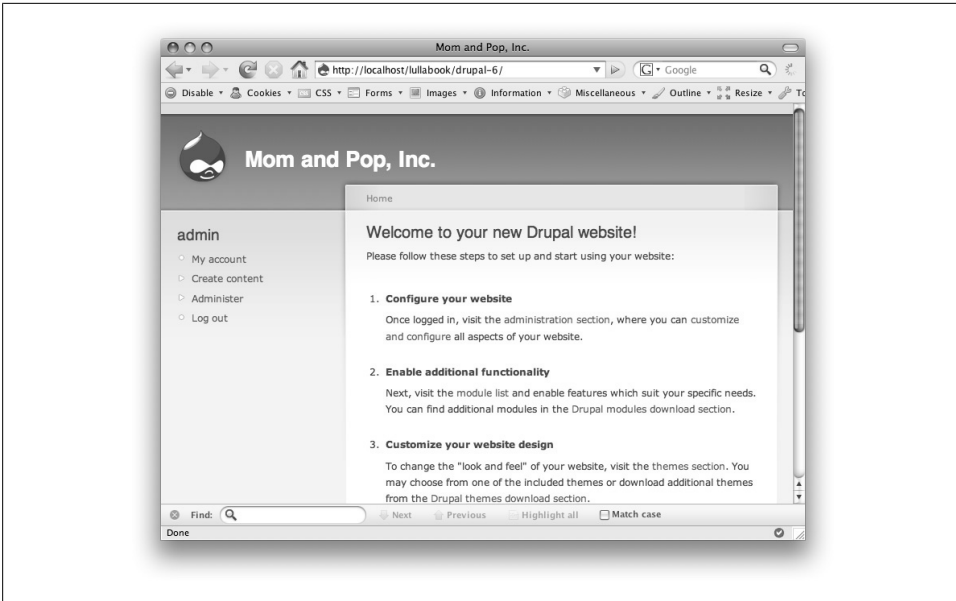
Mom and Pop, Inc.

http://localhost/lullabook/drupal-6/

Google

Disable Cookies CSS Forms Images Information Miscellaneous Outline Resize To

Mom and Pop, Inc.

Home

admin

My account

Create content

Administer

Log out

Welcome to your new Drupal website!

Please follow these steps to set up and start using your website:

1. Configure your website

Once logged in, visit the administration section, where you can customize and configure all aspects of your website.

2. Enable additional functionality

Next, visit the module list and enable features which suit your specific needs. You can find additional modules in the Drupal modules download section.

3. Customize your website design

To change the "look and feel" of your website, visit the themes section. You may choose from one of the included themes or download additional themes from the Drupal themes download section.

Find: Next Previous Highlight all Match case

Done